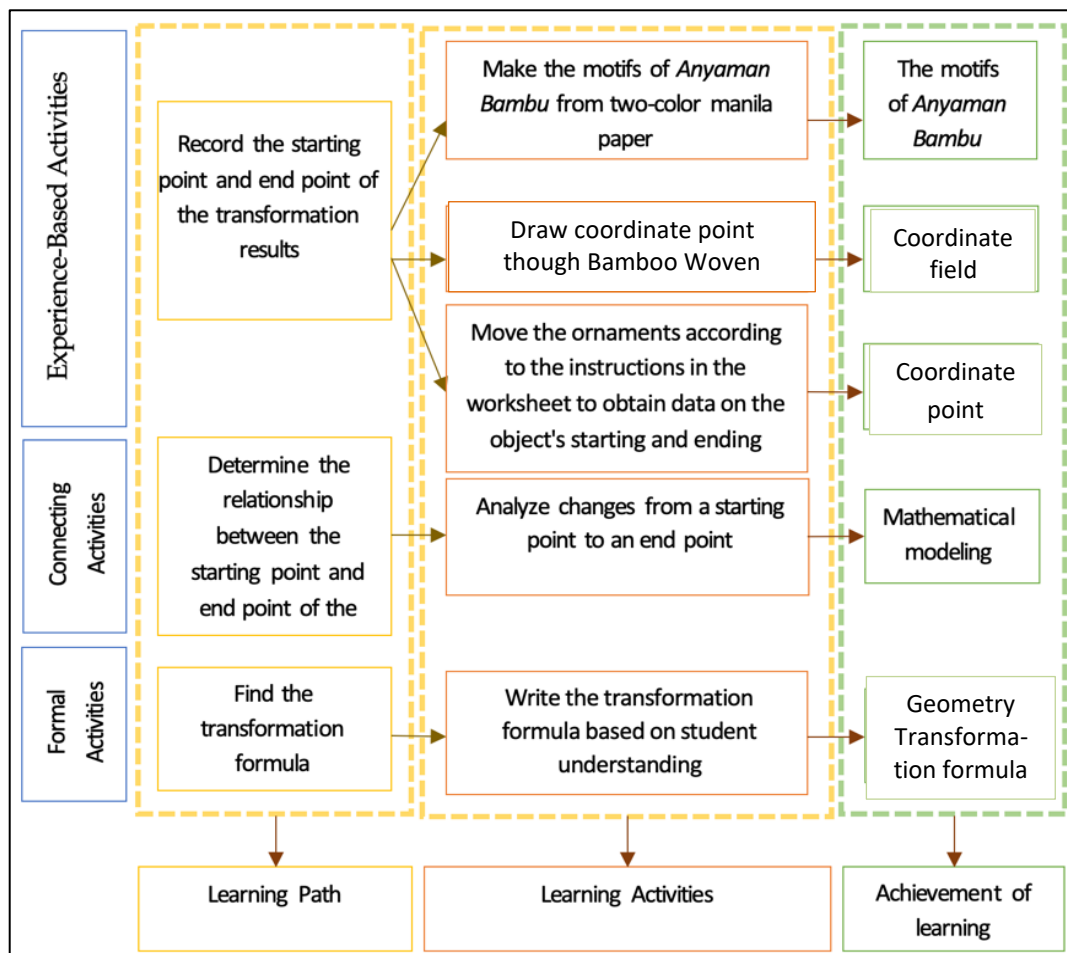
Experience-Based Activities

Record the starting point and end point of the transformation results

Make the motifs of *Anyaman Bambu* from two-color manila paper

The motifs of *Anyaman Bambu*

Draw coordinate point though Bamboo Woven

Coordinate field

Move the ornaments according to the instructions in the worksheet to obtain data on the object's starting and ending

Coordinate point

Connecting Activities

Determine the relationship between the starting point and end point of the

Analyze changes from a starting point to an end point

Mathematical modeling

Formal Activities

Find the transformation formula

Write the transformation formula based on student understanding

Geometry Transformation formula

Learning Path

Learning Activities

Achievement of learning